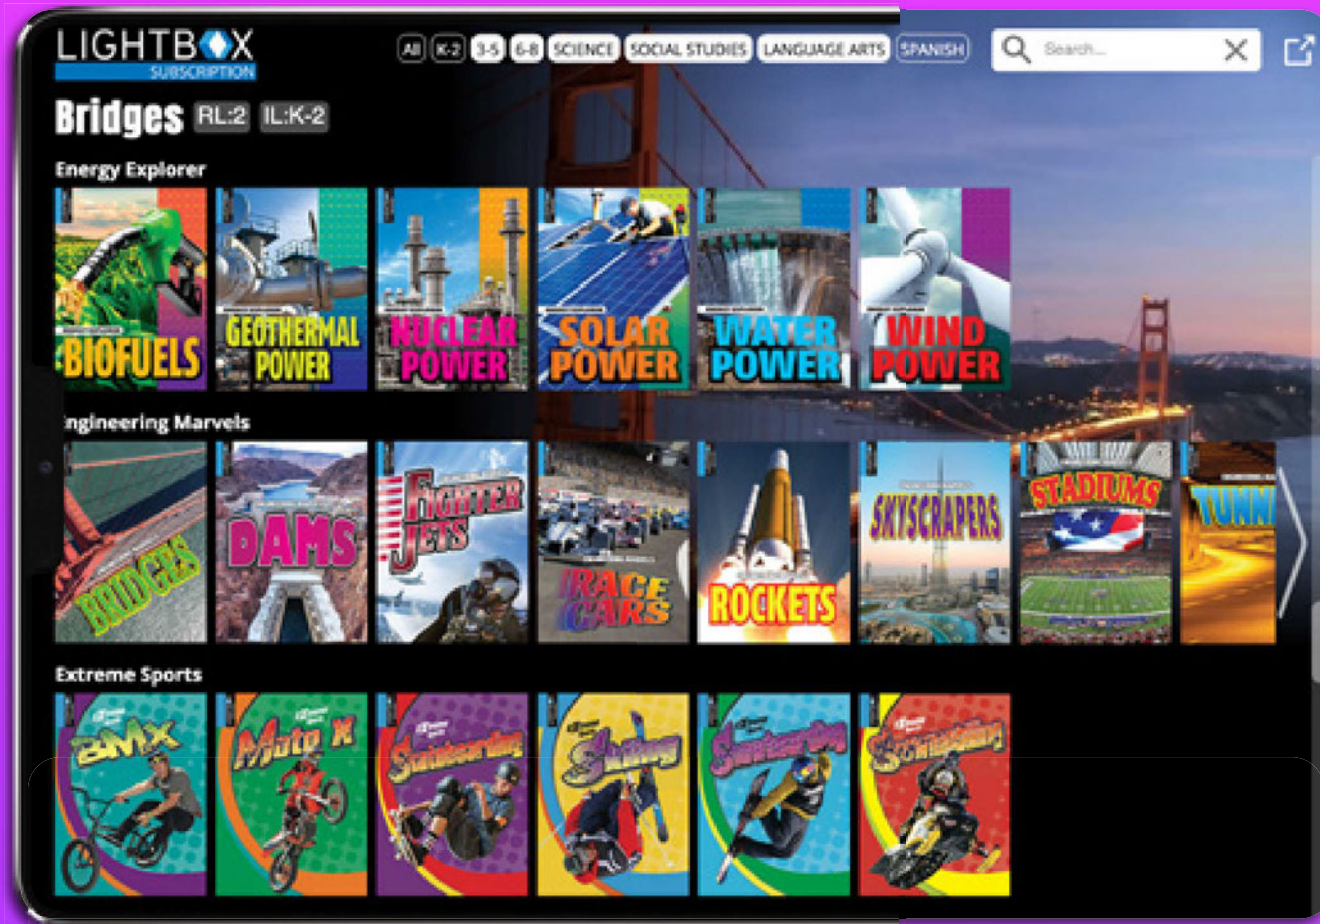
LIGHTBOX SUBSCRIPTION

All K-2 3-5 6-8 SCIENCE SOCIAL STUDIES LANGUAGE ARTS SPANISH

Search...

Bridges RL:2 IL:K-2

Energy Explorer

BIOFUELS

GEOTHERMAL POWER

NUCLEAR POWER

SOLAR POWER

WATER POWER

WIND POWER

ngineering Marvels

BRIDGES

DAMS

FIGHTER JETS

RACE CARS

ROCKETS

SKYSCRAPERS

STADIUMS

TUNN

Extreme Sports

BMX

Moto X

Skateboarding

Skiing

Snowboarding

Snowmobiling